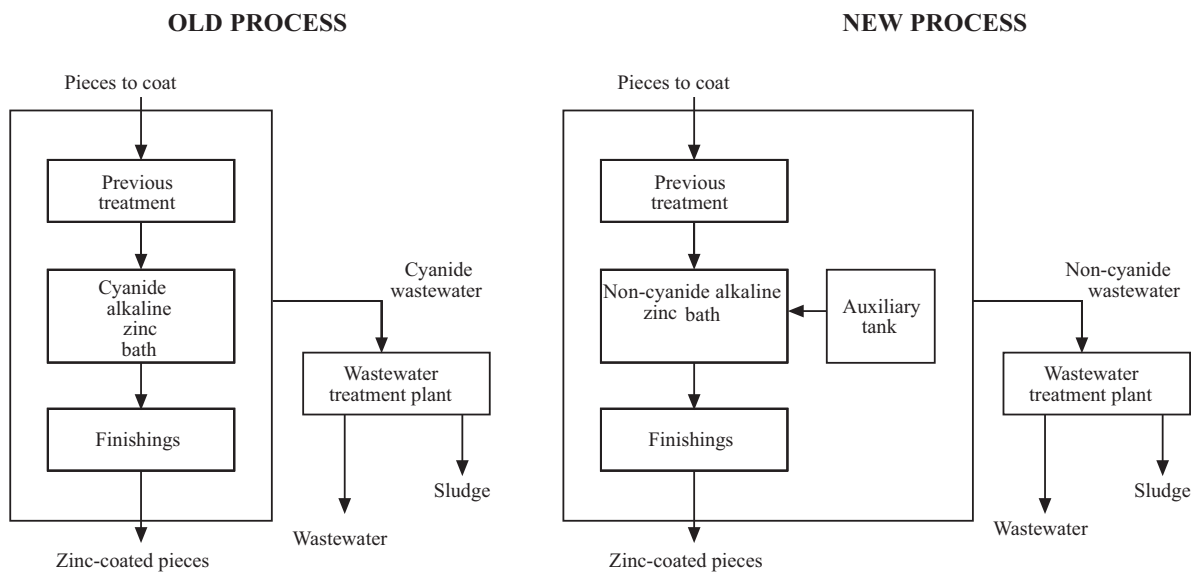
OLD PROCESS

Pieces to coat

Previous treatment

Cyanide alkaline zinc bath

Finishings

Zinc-coated pieces

Cyanide wastewater

Wastewater treatment plant

Wastewater

Sludge

NEW PROCESS

Pieces to coat

Previous treatment

Non-cyanide alkaline zinc bath

Auxiliary tank

Finishings

Zinc-coated pieces

Non-cyanide wastewater

Wastewater treatment plant

Wastewater

Sludge